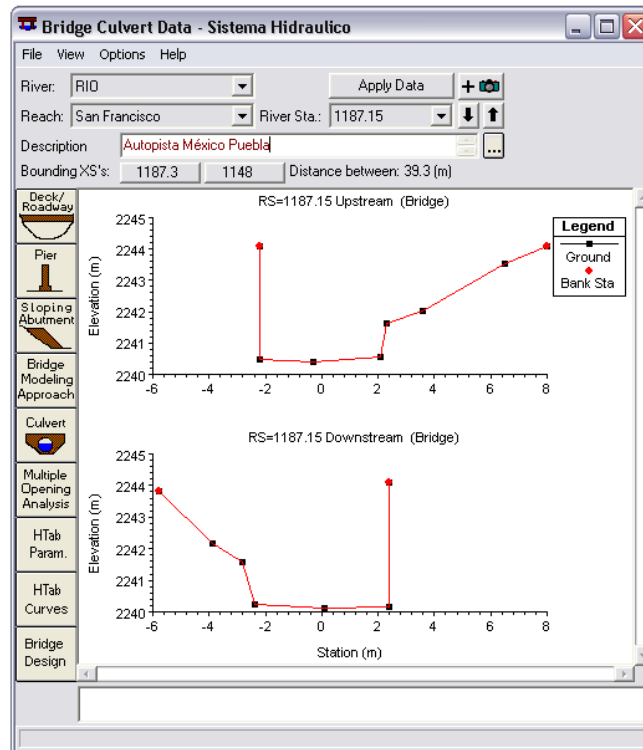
Bridge Culvert Data - Sistema Hidraulico

File View Options Help

River: RIO

Apply Data

Reach: San Francisco

River Sta.: 1187.15

Description Autopista México Puebla

Bounding XS's: 1187.3 1148 Distance between: 39.3 (m)

Deck/ Roadway

Pier

Sloping Abutment

Bridge Modeling Approach

Culvert

Multiple Opening Analysis

HTab Param.

HTab Curves

Bridge Design

RS=1187.15 Upstream (Bridge)

Legend
Ground
Bank Sta

Elevation (m)

2245
2244
2243
2242
2241
2240

-6 -4 -2 0 2 4 6 8

RS=1187.15 Downstream (Bridge)

Elevation (m)

2245
2244
2243
2242
2241
2240

-6 -4 -2 0 2 4 6 8

Station (m)